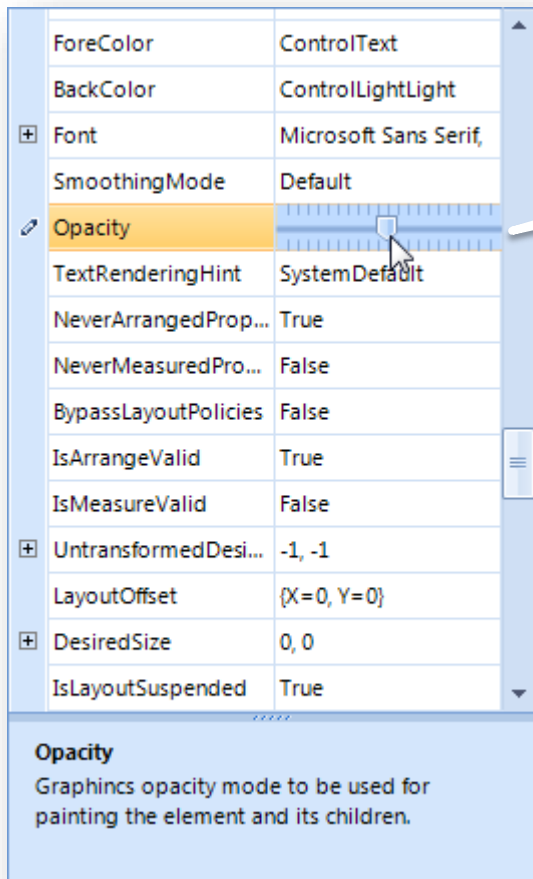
| | |
|---|---|
| ForeColor | ControlText |
| BackColor | ControlLightLight |
| Font | Microsoft Sans Serif, |
| SmoothingMode | Default |
| Opacity | |
| TextRenderingHint | SystemDefault |
| NeverArrangedProp... | True |
| NeverMeasuredPro... | False |
| BypassLayoutPolicies | False |
| IsArrangeValid | True |
| IsMeasureValid | False |
| UntransformedDesi... | -1, -1 |
| LayoutOffset | {X=0, Y=0} |
| DesiredSize | 0, 0 |
| IsLayoutSuspended | True |

Opacity
Graphincs opacity mode to be used for painting the element and its children.